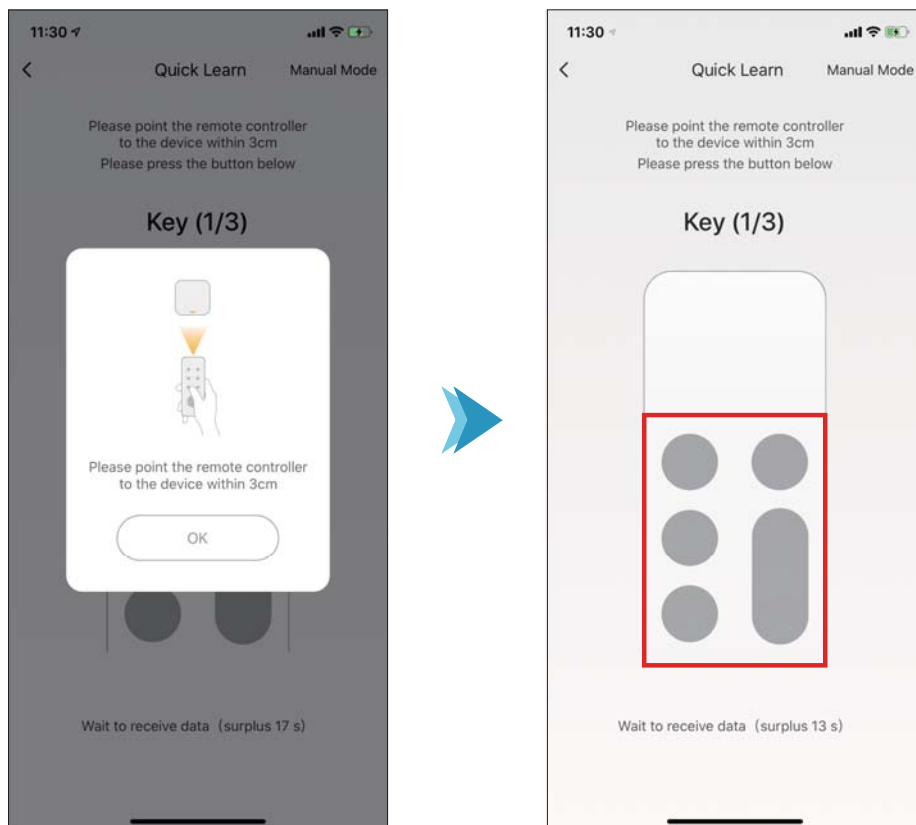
11:30

<

Quick Learn

Manual Mode

Please point the remote controller to the device within 3cm

Please press the button below

Key (1/3)

Please point the remote controller to the device within 3cm

OK

Wait to receive data（surplus 17 s）

11:30

<

Quick Learn

Manual Mode

Please point the remote controller to the device within 3cm

Please press the button below

Key (1/3)

Wait to receive data（surplus 13 s）